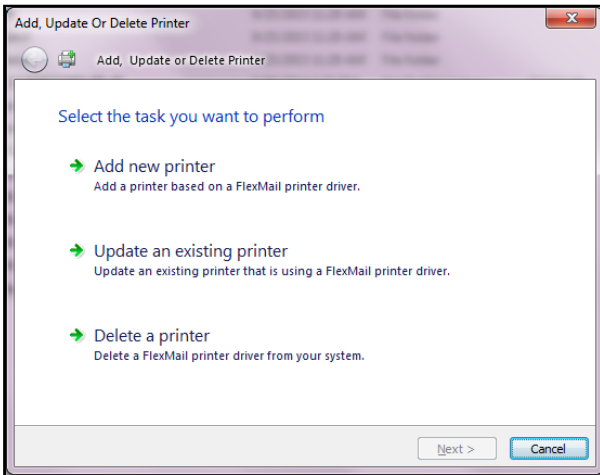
Add, Update Or Delete Printer

Add, Update or Delete Printer

Select the task you want to perform

Add new printer
Add a printer based on a FlexMail printer driver.

Update an existing printer
Update an existing printer that is using a FlexMail printer driver.

Delete a printer
Delete a FlexMail printer driver from your system.

Next >

Cancel